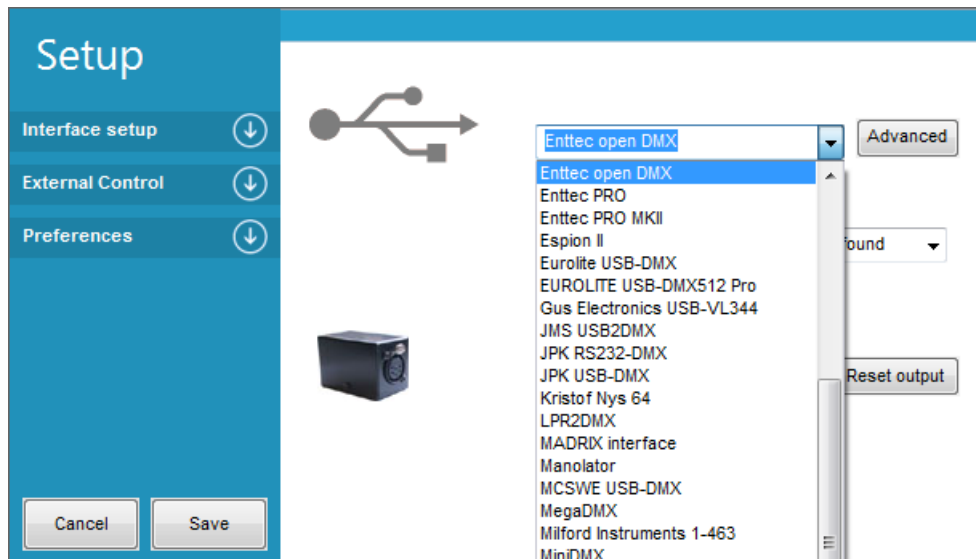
Setup

Interface setup

External Control

Preferences

Cancel

Save

Enttec open DMX

Advanced

Enttec open DMX
Enttec PRO
Enttec PRO MKII
Espion II
Eurolite USB-DMX
EUROLITE USB-DMX512 Pro
Gus Electronics USB-VL344
JMS USB2DMX
JPK RS232-DMX
JPK USB-DMX
Kristof Nys 64
LPR2DMX
MADRIX interface
Manolator
MCSWE USB-DMX
MegaDMX
Milford Instruments 1-463
MiniDMX

found

Reset output